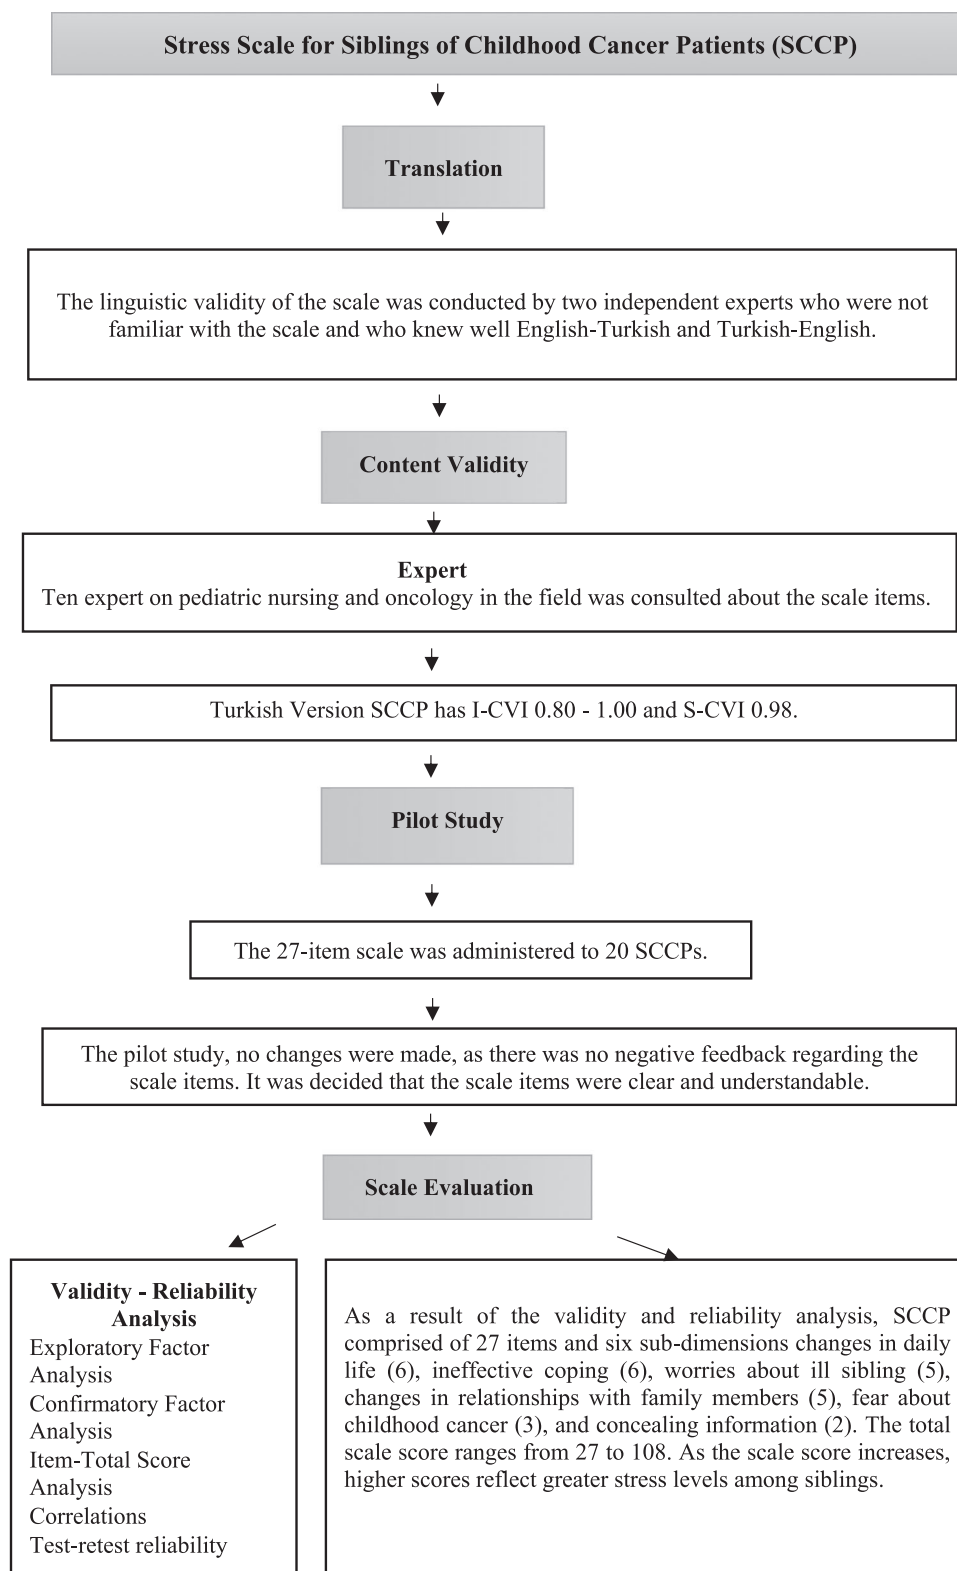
Stress Scale for Siblings of Childhood Cancer Patients (SCCP)

Translation

The linguistic validity of the scale was conducted by two independent experts who were not familiar with the scale and who knew well English-Turkish and Turkish-English.

Content Validity

Expert
Ten expert on pediatric nursing and oncology in the field was consulted about the scale items.

Turkish Version SCCP has I-CVI 0.80 - 1.00 and S-CVI 0.98.

Pilot Study

The 27-item scale was administered to 20 SCCPs.

The pilot study, no changes were made, as there was no negative feedback regarding the scale items. It was decided that the scale items were clear and understandable.

Scale Evaluation

Validity - Reliability Analysis
Exploratory Factor Analysis
Confirmatory Factor Analysis
Item-Total Score Analysis
Correlations
Test-retest reliability

As a result of the validity and reliability analysis, SCCP comprised of 27 items and six sub-dimensions changes in daily life (6), ineffective coping (6), worries about ill sibling (5), changes in relationships with family members (5), fear about childhood cancer (3), and concealing information (2). The total scale score ranges from 27 to 108. As the scale score increases, higher scores reflect greater stress levels among siblings.